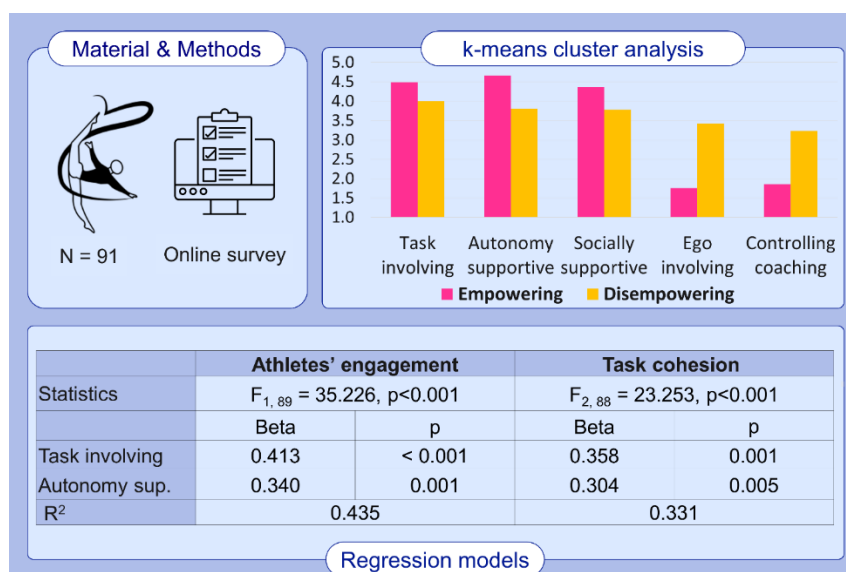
Material & Methods

N = 91

Online survey

k-means cluster analysis

5.0
4.5
4.0
3.5
3.0
2.5
2.0
1.5
1.0

Task involving

Autonomy supportive

Socially supportive

Ego involving

Controlling coaching

Empowering

Disempowering

| | Athletes' engagement | | Task cohesion | |
|---|---|---|---|---|
| Statistics | $F_{1, 89}$ = 35.226, p<0.001 | | $F_{2, 88}$ = 23.253, p<0.001 | |
| | Beta | p | Beta | p |
| Task involving | 0.413 | < 0.001 | 0.358 | 0.001 |
| Autonomy sup. | 0.340 | 0.001 | 0.304 | 0.005 |
| $R^2$ | 0.435 | | 0.331 | |

Regression models